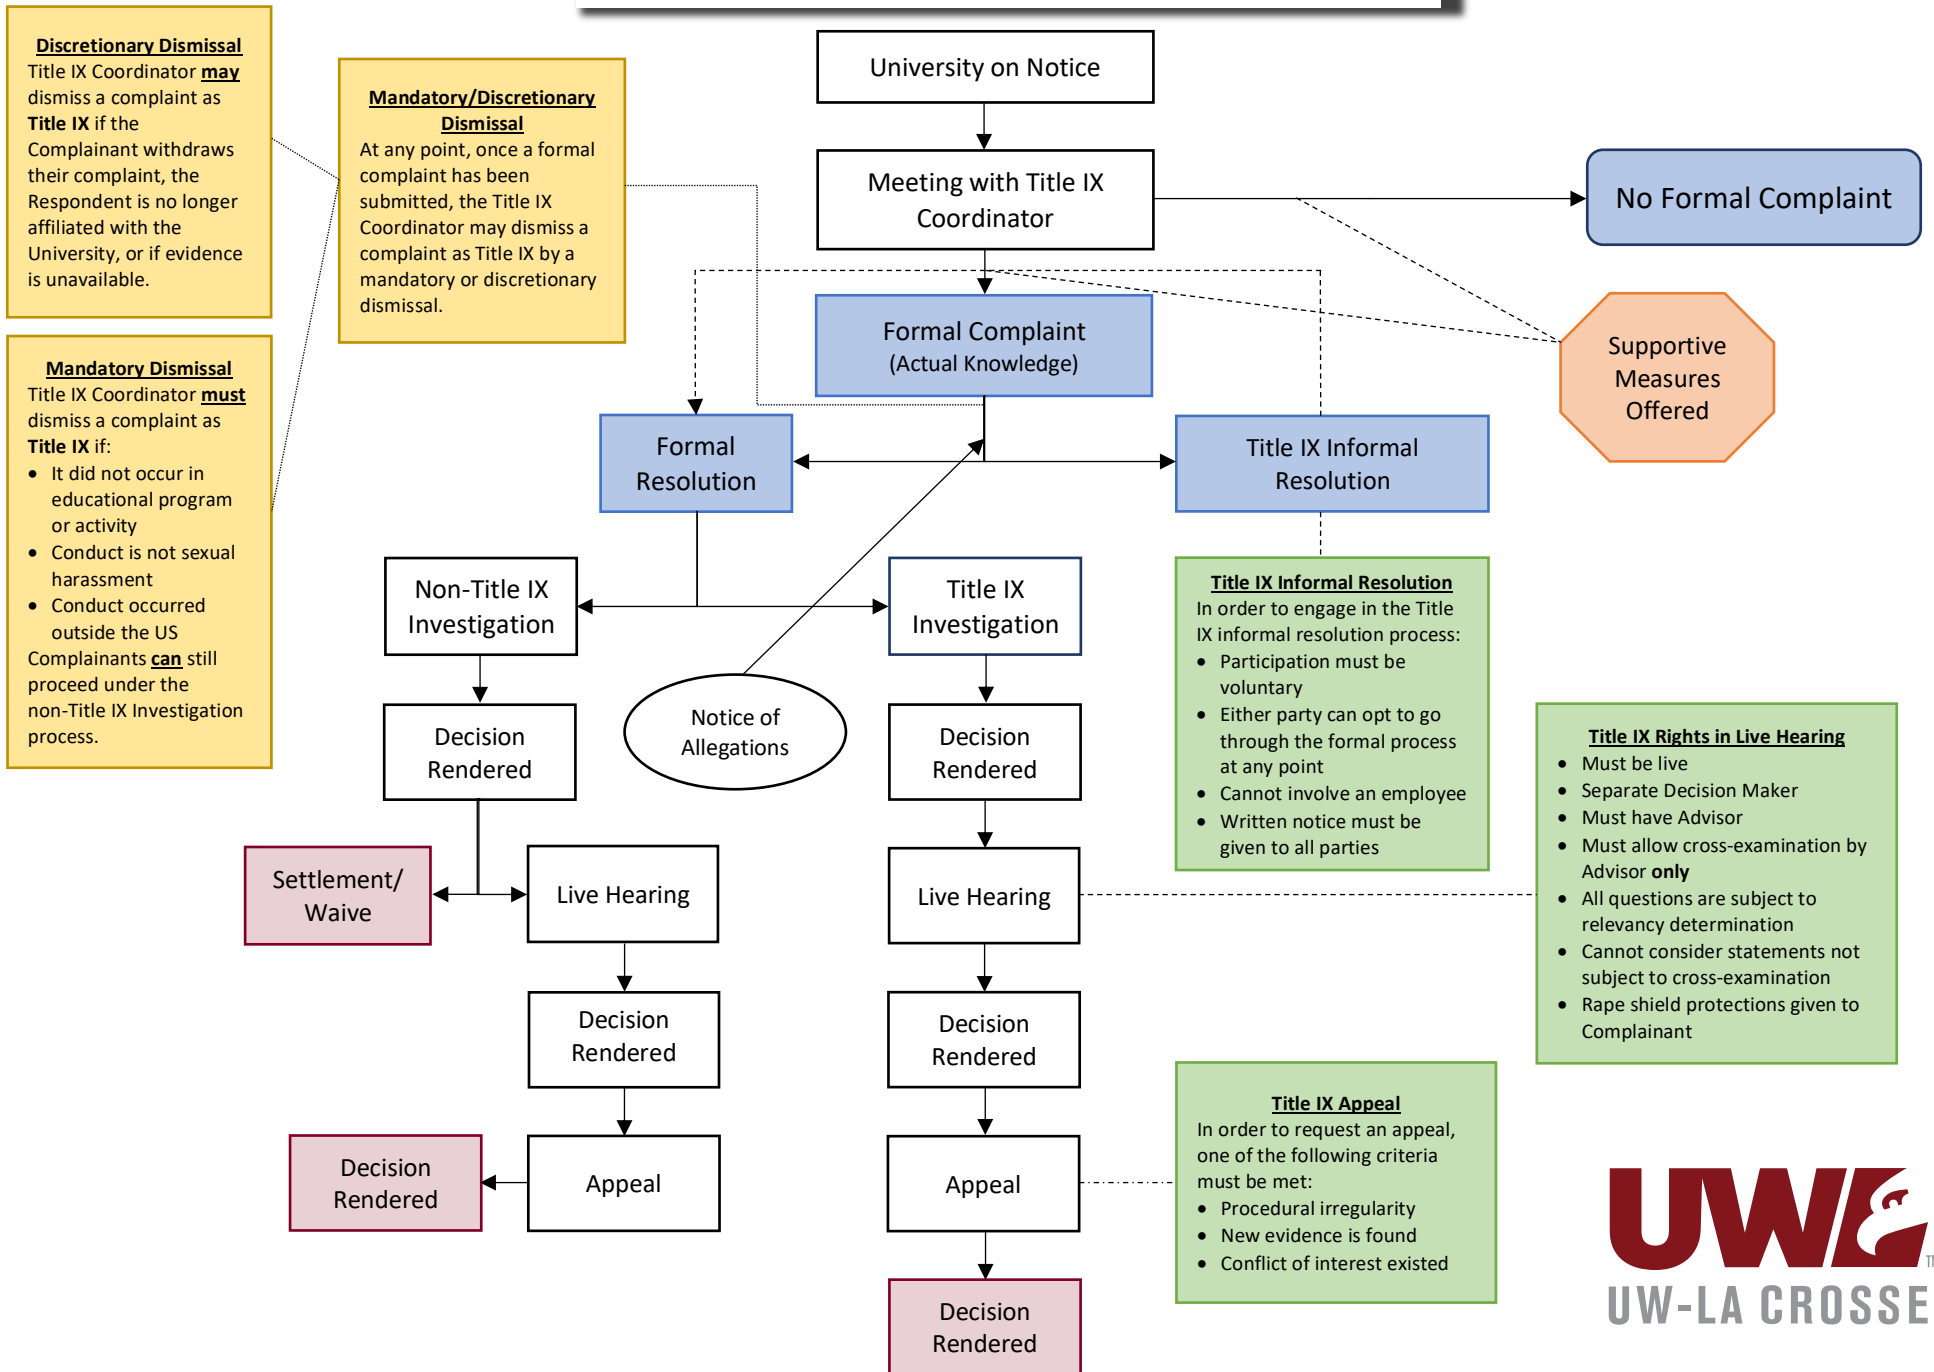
Discretionary Dismissal
Title IX Coordinator may dismiss a complaint as Title IX if the Complainant withdraws their complaint, the Respondent is no longer affiliated with the University, or if evidence is unavailable.

Mandatory Dismissal
Title IX Coordinator must dismiss a complaint as Title IX if:
- It did not occur in educational program or activity
- Conduct is not sexual harassment
- Conduct occurred outside the US
Complainants can still proceed under the non-Title IX Investigation process.

Mandatory/Discretionary Dismissal
At any point, once a formal complaint has been submitted, the Title IX Coordinator may dismiss a complaint as Title IX by a mandatory or discretionary dismissal.

University on Notice

Meeting with Title IX Coordinator

No Formal Complaint

Formal Complaint
(Actual Knowledge)

Supportive Measures Offered

Formal Resolution

Title IX Informal Resolution

Non-Title IX Investigation

Title IX Investigation

Notice of Allegations

Title IX Informal Resolution
In order to engage in the Title IX informal resolution process:
- Participation must be voluntary
- Either party can opt to go through the formal process at any point
- Cannot involve an employee
- Written notice must be given to all parties

Decision Rendered

Decision Rendered

Title IX Rights in Live Hearing
- Must be live
- Separate Decision Maker
- Must have Advisor
- Must allow cross-examination by Advisor only
- All questions are subject to relevancy determination
- Cannot consider statements not subject to cross-examination
- Rape shield protections given to Complainant

Settlement/ Waive

Live Hearing

Live Hearing

Decision Rendered

Decision Rendered

Title IX Appeal
In order to request an appeal, one of the following criteria must be met:
- Procedural irregularity
- New evidence is found
- Conflict of interest existed

Decision Rendered

Appeal

Appeal

Decision Rendered

UW
UW-LA CROSSE